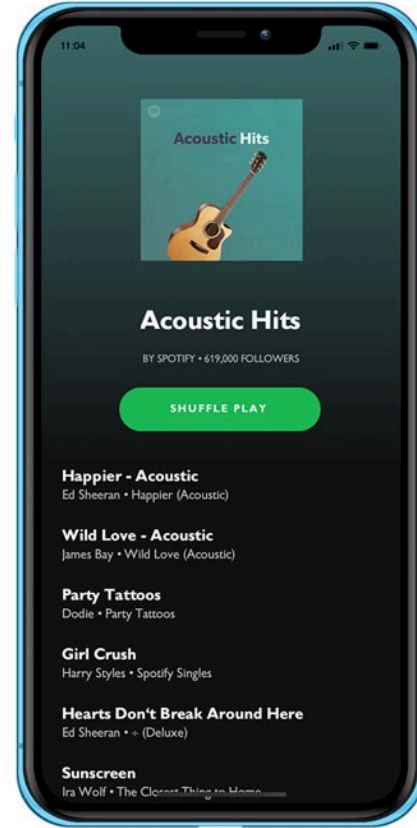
11:04

Acoustic Hits

Acoustic Hits

BY SPOTIFY • 619,000 FOLLOWERS

SHUFFLE PLAY

Happier - Acoustic
Ed Sheeran • Happier (Acoustic)

Wild Love - Acoustic
James Bay • Wild Love (Acoustic)

Party Tattoos
Dodie • Party Tattoos

Girl Crush
Harry Styles • Spotify Singles

Hearts Don't Break Around Here
Ed Sheeran • ÷ (Deluxe)

Sunscreen
Ira Wolf • The Clos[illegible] Thing to Home